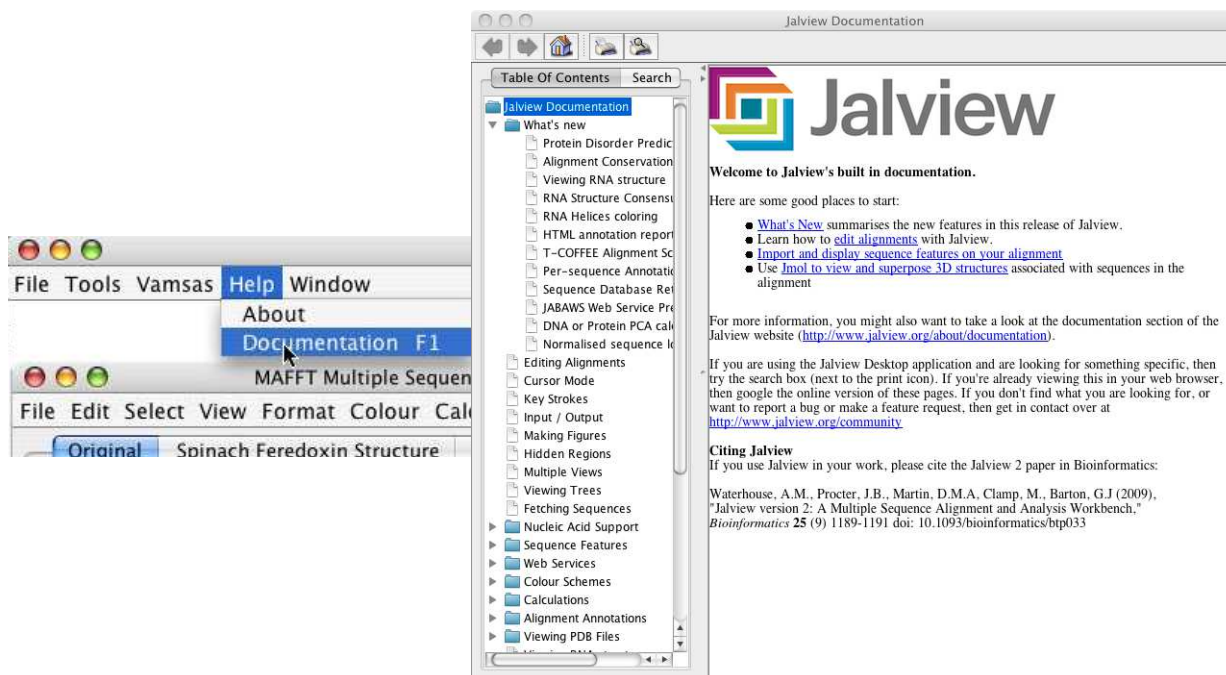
File Tools Vamsas Help Window
About
Documentation F1
MAFFT Multiple Sequen
File Edit Select View Format Colour Calc
Original Spinach Feredoxin Structure

Jalview Documentation
Table Of Contents Search
Jalview Documentation
What's new
Protein Disorder Predic
Alignment Conservation
Viewing RNA structure
RNA Structure Consensu
RNA Helices coloring
HTML annotation report
T-COFFEE Alignment Sc
Per-sequence Annotatio
Sequence Database Ret
JABAWS Web Service Pre
DNA or Protein PCA calc
Normalised sequence lo
Editing Alignments
Cursor Mode
Key Strokes
Input / Output
Making Figures
Hidden Regions
Multiple Views
Viewing Trees
Fetching Sequences
Nucleic Acid Support
Sequence Features
Web Services
Colour Schemes
Calculations
Alignment Annotations
Viewing PDB Files
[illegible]

Jalview

Welcome to Jalview's built in documentation.

Here are some good places to start:

- What's New summarises the new features in this release of Jalview.
- Learn how to edit alignments with Jalview.
- Import and display sequence features on your alignment
- Use Jmol to view and superpose 3D structures associated with sequences in the alignment

For more information, you might also want to take a look at the documentation section of the Jalview website (http://www.jalview.org/about/documentation).

If you are using the Jalview Desktop application and are looking for something specific, then try the search box (next to the print icon). If you're already viewing this in your web browser, then google the online version of these pages. If you don't find what you are looking for, or want to report a bug or make a feature request, then get in contact over at http://www.jalview.org/community

Citing Jalview
If you use Jalview in your work, please cite the Jalview 2 paper in Bioinformatics:

Waterhouse, A.M., Procter, J.B., Martin, D.M.A, Clamp, M., Barton, G.J (2009), "Jalview version 2: A Multiple Sequence Alignment and Analysis Workbench." Bioinformatics 25 (9) 1189-1191 doi: 10.1093/bioinformatics/btp033